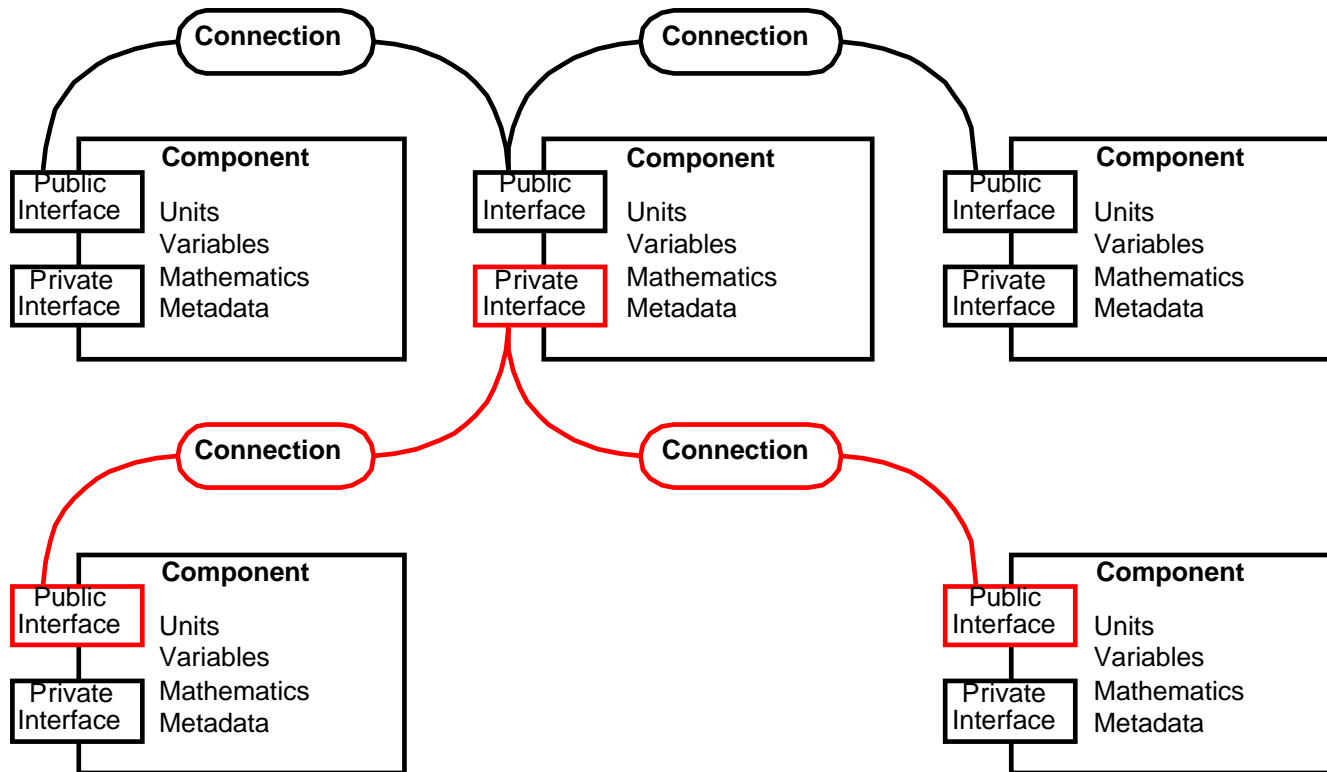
Connection

Connection

Component
Public Interface
Private Interface
Units
Variables
Mathematics
Metadata

Component
Public Interface
Private Interface
Units
Variables
Mathematics
Metadata

Component
Public Interface
Private Interface
Units
Variables
Mathematics
Metadata

Connection

Connection

Component
Public Interface
Private Interface
Units
Variables
Mathematics
Metadata

Component
Public Interface
Private Interface
Units
Variables
Mathematics
Metadata